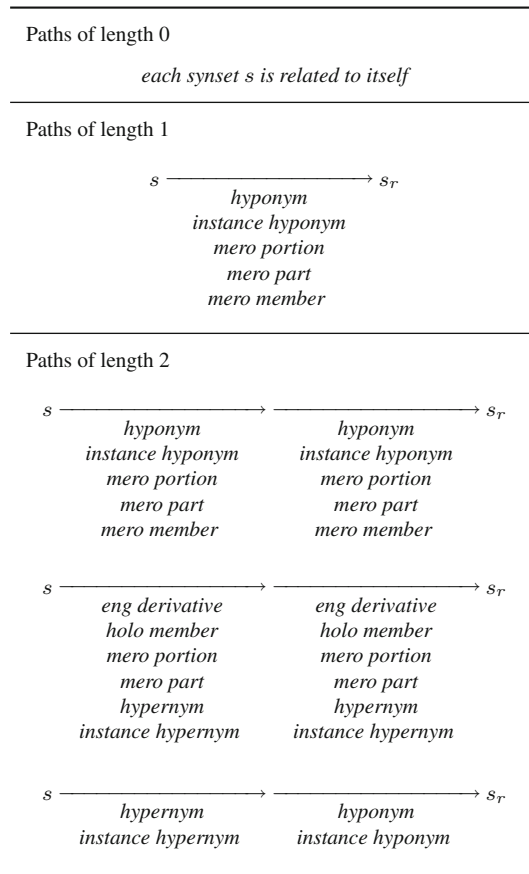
Paths of length 0

*each synset s is related to itself*

Paths of length 1

$s \longrightarrow s_r$

hyponym
instance hyponym
mero portion
mero part
mero member

Paths of length 2

$s \longrightarrow \longrightarrow s_r$

hyponym
instance hyponym
mero portion
mero part
mero member

hyponym
instance hyponym
mero portion
mero part
mero member

$s \longrightarrow \longrightarrow s_r$

eng derivative
holo member
mero portion
mero part
hypernym
instance hypernym

eng derivative
holo member
mero portion
mero part
hypernym
instance hypernym

$s \longrightarrow \longrightarrow s_r$

hypernym
instance hypernym

hyponym
instance hyponym